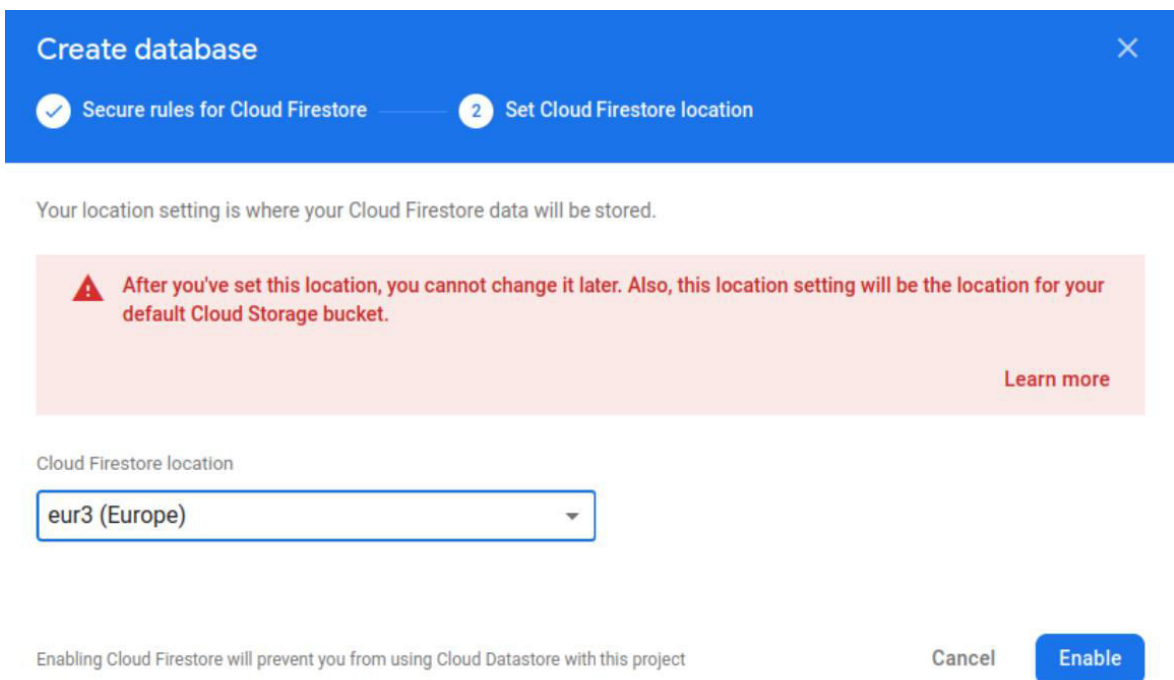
Create database

Secure rules for Cloud Firestore

2 Set Cloud Firestore location

Your location setting is where your Cloud Firestore data will be stored.

After you've set this location, you cannot change it later. Also, this location setting will be the location for your default Cloud Storage bucket.

Learn more

Cloud Firestore location

eur3 (Europe)

Enabling Cloud Firestore will prevent you from using Cloud Datastore with this project

Cancel

Enable